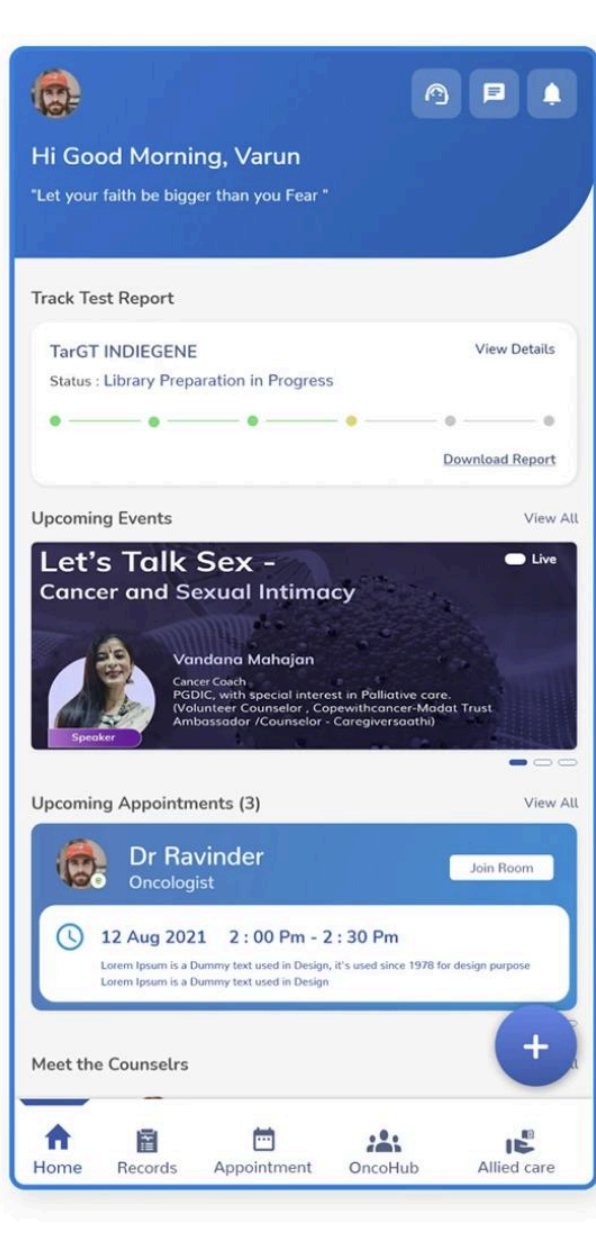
Hi Good Morning, Varun

"Let your faith be bigger than you Fear "

Track Test Report

TarGT INDIEGENE

View Details

Status : Library Preparation in Progress

Download Report

Upcoming Events

View All

Let's Talk Sex -
Cancer and Sexual Intimacy

Live

Vandana Mahajan

Cancer Coach
PGDIC, with special interest in Palliative care.
(Volunteer Counselor , Copewithcancer-Madat Trust Ambassador /Counselor - Caregiversaathi)

Speaker

Upcoming Appointments (3)

View All

Dr Ravinder

Oncologist

Join Room

12 Aug 2021 2 : 00 Pm - 2 : 30 Pm

Lorem Ipsum is a Dummy text used in Design, it's used since 1978 for design purpose
Lorem Ipsum is a Dummy text used in Design

Meet the Counselrs

Home Records Appointment OncoHub Allied care